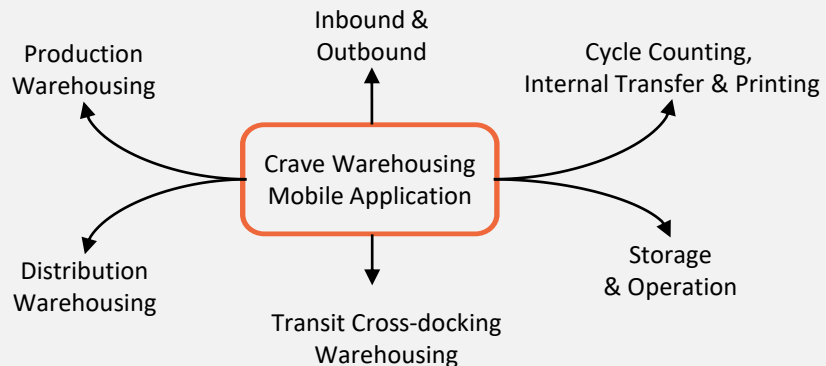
Inbound &
Outbound

Production
Warehousing

Cycle Counting,
Internal Transfer & Printing

Crave Warehousing
Mobile Application

Distribution
Warehousing

Storage
& Operation

Transit Cross-docking
Warehousing